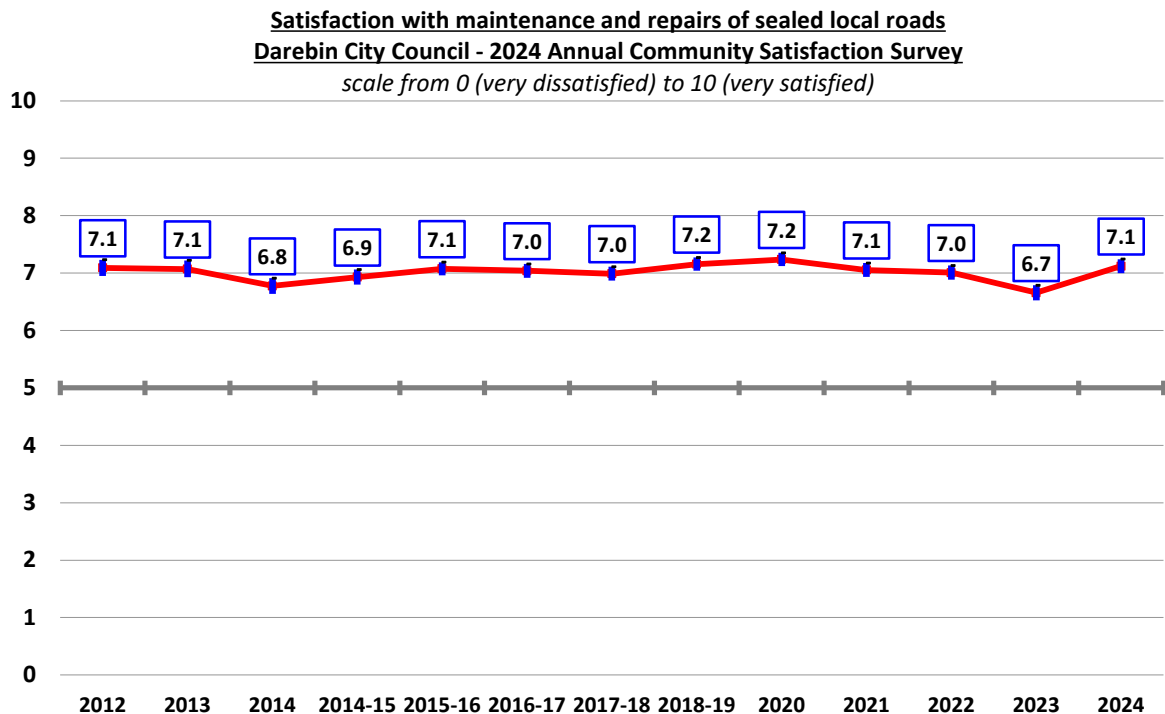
Satisfaction with maintenance and repairs of sealed local roads
Darebin City Council - 2024 Annual Community Satisfaction Survey
scale from 0 (very dissatisfied) to 10 (very satisfied)

10
9
8
7
6
5
4
3
2
1
0

7.1
7.1
6.8
6.9
7.1
7.0
7.0
7.2
7.2
7.1
7.0
6.7
7.1

2012 2013 2014 2014-15 2015-16 2016-17 2017-18 2018-19 2020 2021 2022 2023 2024